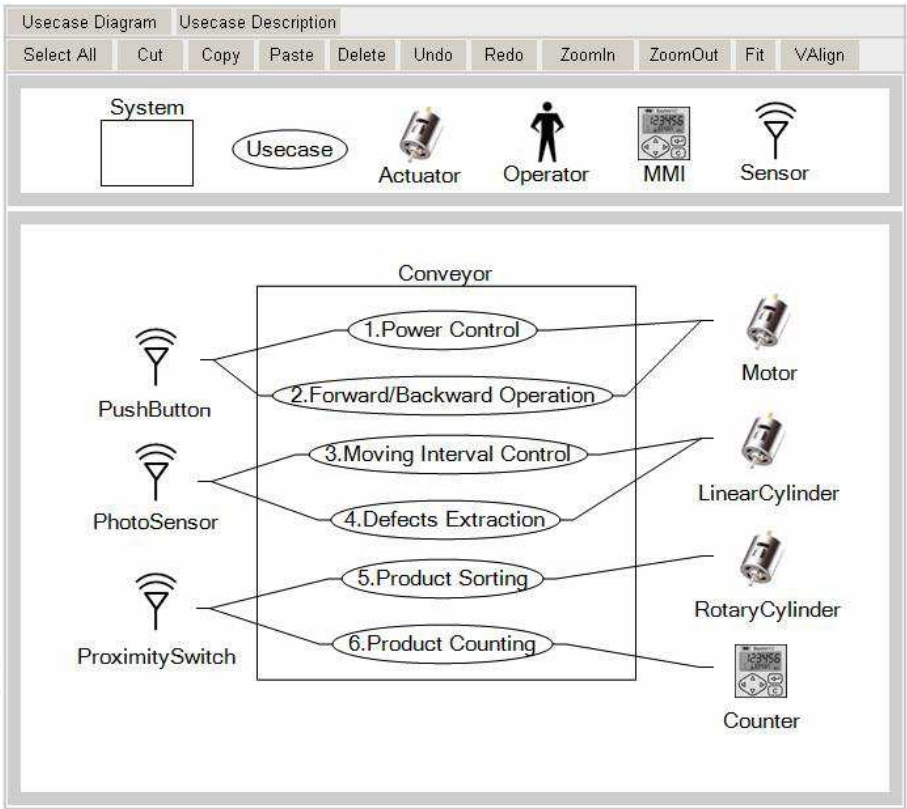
Usecase Diagram | Usecase Description

Select All | Cut | Copy | Paste | Delete | Undo | Redo | ZoomIn | ZoomOut | Fit | VAlign

System

Usecase

Actuator

Operator

123456

MMI

Sensor

Conveyor

PushButton

1.Power Control

2.Forward/Backward Operation

Motor

PhotoSensor

3.Moving Interval Control

4.Defects Extraction

LinearCylinder

ProximitySwitch

5.Product Sorting

6.Product Counting

RotaryCylinder

123456

Counter